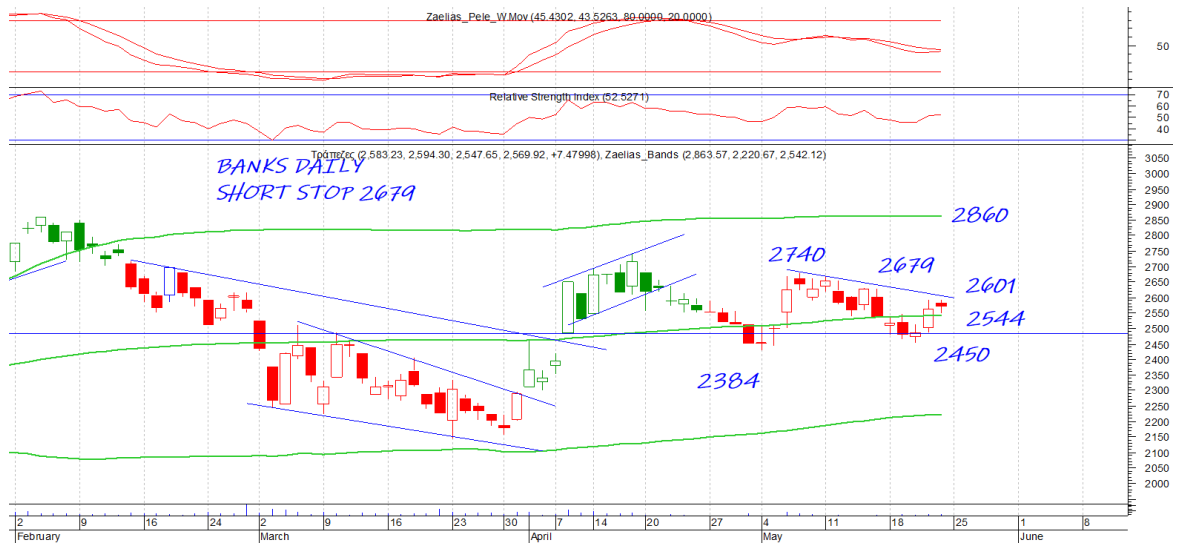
Zaelias_Pele_W.Mov (45.4302, 43.5263, 80.0000, 20.0000)

50

Relative Strength Index (52.5271)

70
60
50
40

Τράπεζες (2,583.23, 2,594.30, 2,547.65, 2,569.92, +7.47998), Zaelias_Bands (2,863.57, 2,220.67, 2,542.12)

BANKS DAILY
SHORT STOP 2679

2860
2740
2679
2601
2544
2450
2384

3050
3000
2950
2900
2850
2800
2750
2700
2650
2600
2550
2500
2450
2400
2350
2300
2250
2200
2150
2100
2050
2000

2 9 16 24 2 9 16 23 30 7 14 20 27 4 11 18 25 1 8
February March April May June